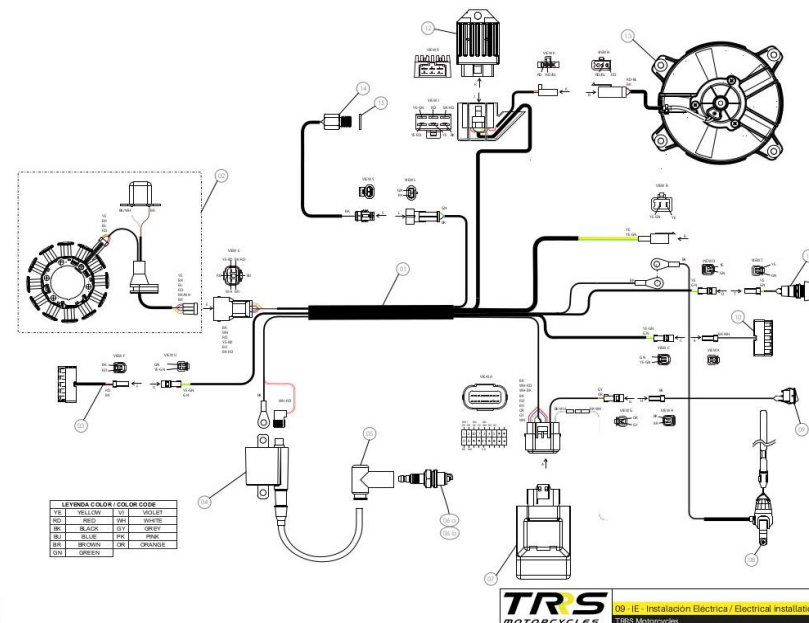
12
13
14
15
02
01
10
09
03
04
05
06 a
06 b
07
08

VIEW A
VIEW B
VIEW C
VIEW D
VIEW E
VIEW F
VIEW G
VIEW H
VIEW I
VIEW J
VIEW K
VIEW L
VIEW M
VIEW N

| LEYENDA COLOR / COLOR CODE | | | |
|---|---|---|---|
| YE | YELLOW | VI | VIOLET |
| RD | RED | WH | WHITE |
| BK | BLACK | GY | GREY |
| BU | BLUE | PK | PINK |
| BR | BROWN | OR | ORANGE |
| GN | GREEN | | |

TRRS MOTORCYCLES
09 - IE - Instalación Eléctrica / Electrical installatio
TRRS Motorcycles